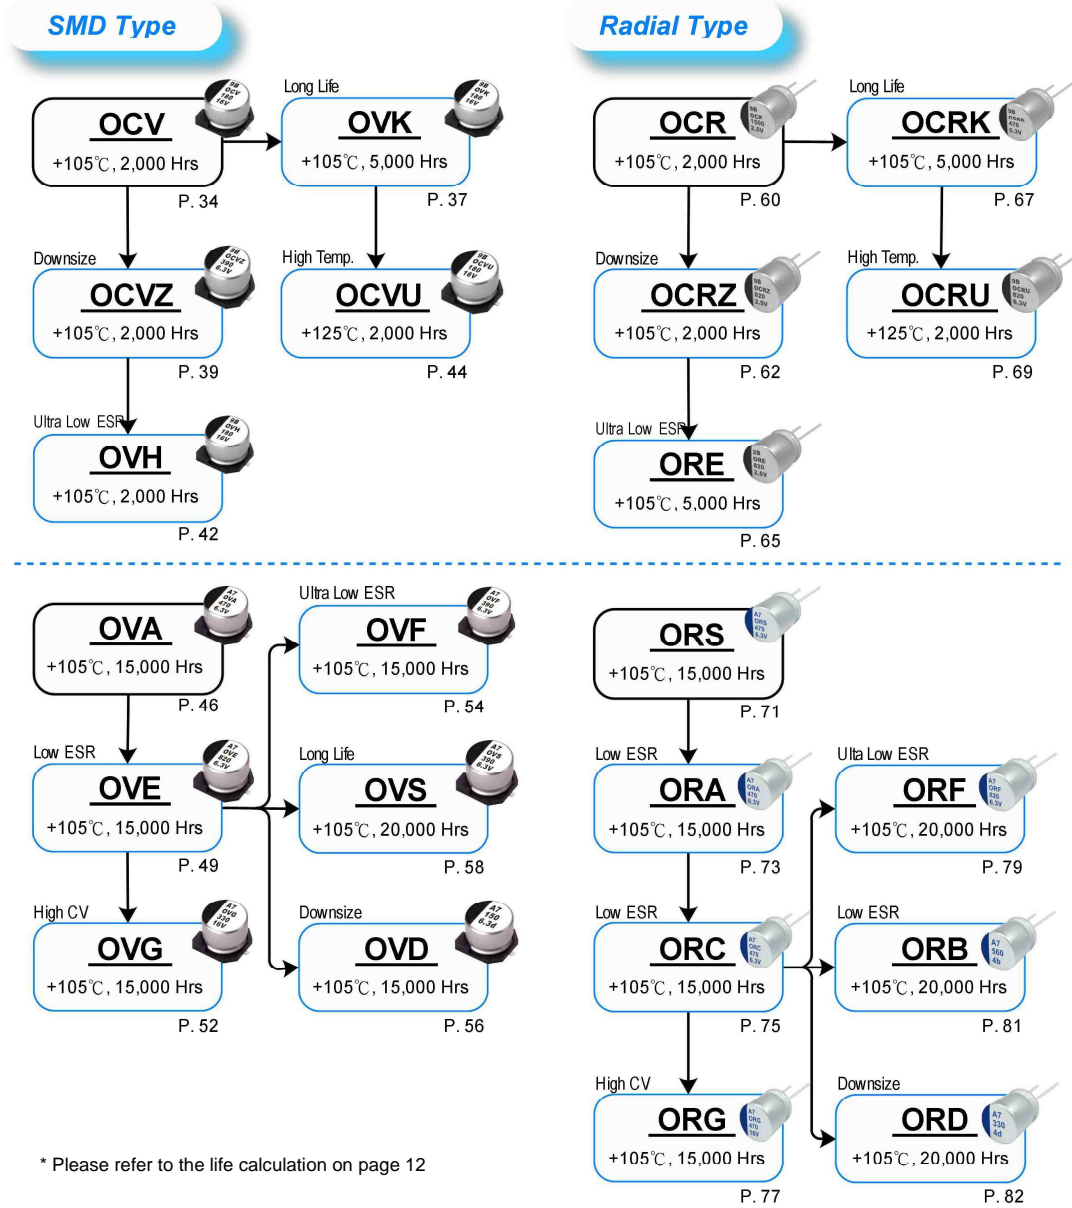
SMD Type

OCV
+105℃, 2,000 Hrs
P. 34

Long Life
OVK
+105℃, 5,000 Hrs
P. 37

Downsize
OCVZ
+105℃, 2,000 Hrs
P. 39

High Temp.
OCVU
+125℃, 2,000 Hrs
P. 44

Ultra Low ESR
OVH
+105℃, 2,000 Hrs
P. 42

Radial Type

OCR
+105℃, 2,000 Hrs
P. 60

Long Life
OCRK
+105℃, 5,000 Hrs
P. 67

Downsize
OCRZ
+105℃, 2,000 Hrs
P. 62

High Temp.
OCRU
+125℃, 2,000 Hrs
P. 69

Ultra Low ESR
ORE
+105℃, 5,000 Hrs
P. 65

OVA
+105℃, 15,000 Hrs
P. 46

Ultra Low ESR
OVF
+105℃, 15,000 Hrs
P. 54

Low ESR
OVE
+105℃, 15,000 Hrs
P. 49

Long Life
OVS
+105℃, 20,000 Hrs
P. 58

High CV
OVG
+105℃, 15,000 Hrs
P. 52

Downsize
OVD
+105℃, 15,000 Hrs
P. 56

ORS
+105℃, 15,000 Hrs
P. 71

Low ESR
ORA
+105℃, 15,000 Hrs
P. 73

Ulta Low ESR
ORF
+105℃, 20,000 Hrs
P. 79

Low ESR
ORC
+105℃, 15,000 Hrs
P. 75

Low ESR
ORB
+105℃, 20,000 Hrs
P. 81

High CV
ORG
+105℃, 15,000 Hrs
P. 77

Downsize
ORD
+105℃, 20,000 Hrs
P. 82

* Please refer to the life calculation on page 12